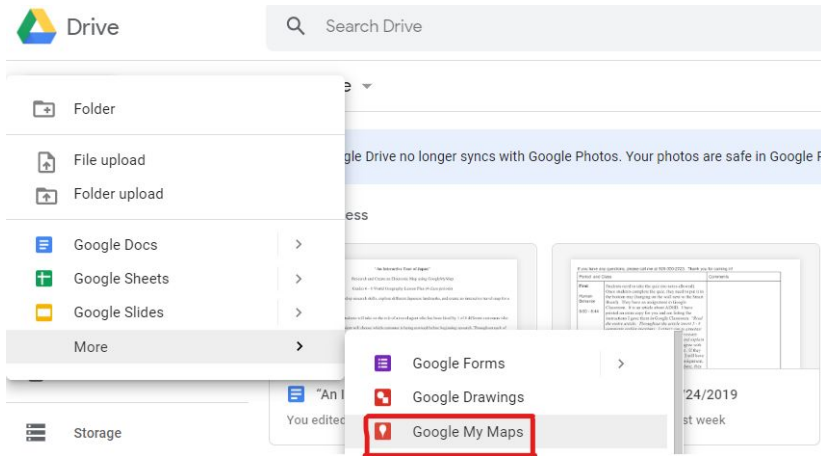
Drive

Search Drive

Folder

File upload

Folder upload

Google Docs

Google Sheets

Google Slides

More

e

gle Drive no longer syncs with Google Photos. Your photos are safe in Google P

ess

"An Interactive Tour of Japan"

"An I

You edited

/24/2019

st week

Google Forms

Google Drawings

Google My Maps

Storage